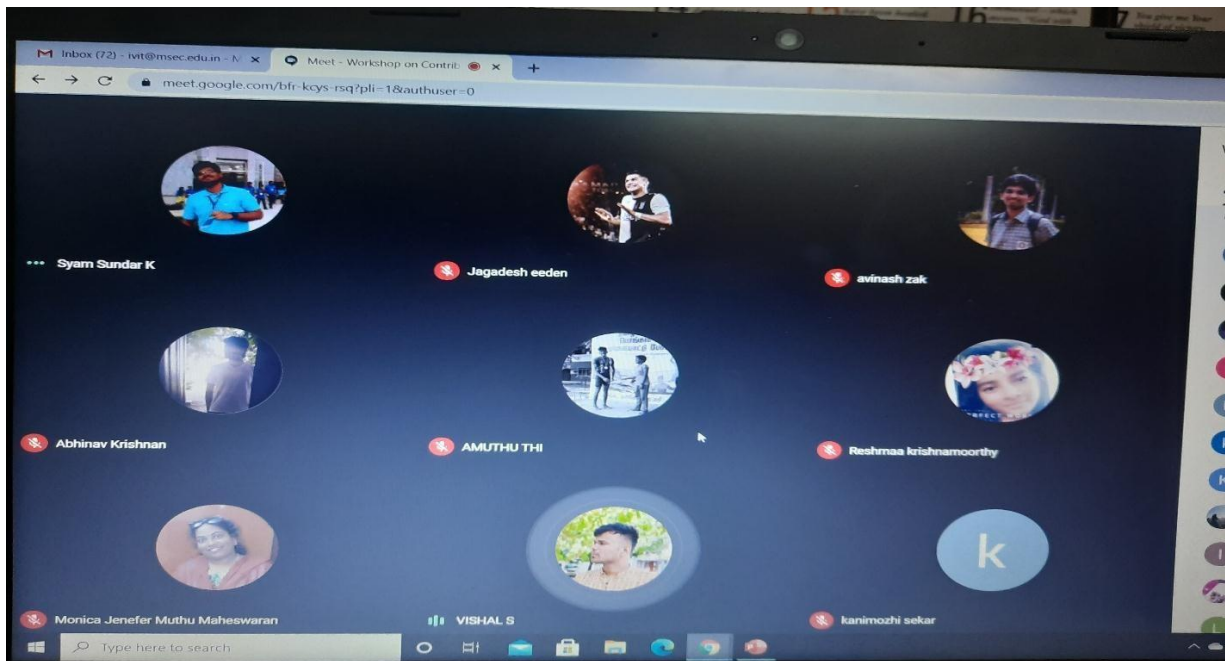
Inbox (72) - ivit@msec.edu.in - M ×

Meet - Workshop on Contrib ×

+

meet.google.com/bfr-kcys-rsq?pli=1&authuser=0

Syam Sundar K

Jagadesh eeden

avinash zak

Abhinav Krishnan

AMUTHU THI

Reshmaa krishnamoorthy

Monica Jenefer Muthu Maheswaran

VISHAL S

k

kanimozhi sekar

Type here to search